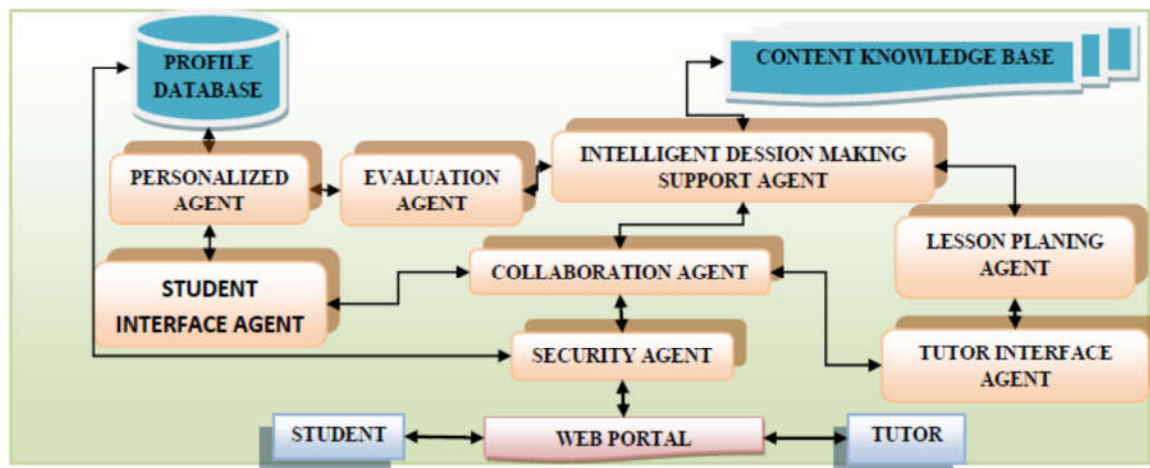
PROFILE DATABASE

CONTENT KNOWLEDGE BASE

PERSONALIZED AGENT

EVALUATION AGENT

INTELLIGENT DESSION MAKING SUPPORT AGENT

LESSON PLANING AGENT

STUDENT INTERFACE AGENT

COLLABORATION AGENT

SECURITY AGENT

TUTOR INTERFACE AGENT

STUDENT

WEB PORTAL

TUTOR